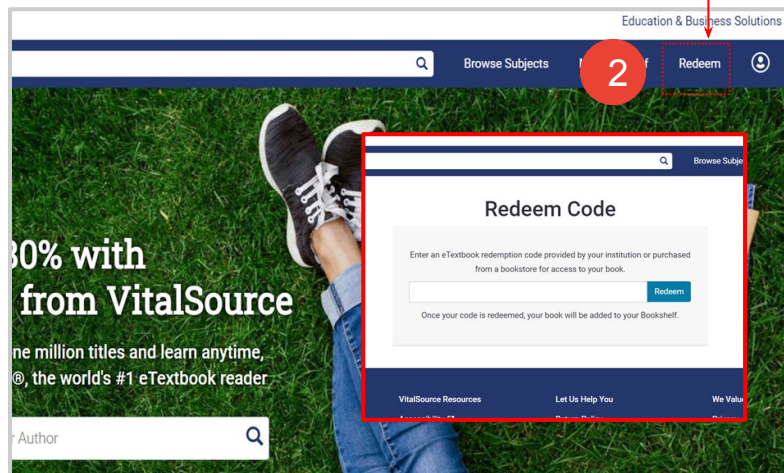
Education & Business Solutions

Browse Subjects

2

Redeem

Browse Subje

Redeem Code

Enter an eTextbook redemption code provided by your institution or purchased from a bookstore for access to your book.

Redeem

Once your code is redeemed, your book will be added to your Bookshelf.

VitalSource Resources

Let Us Help You

We Valu

30% with
from VitalSource

ne million titles and learn anytime,
®, the world's #1 eTextbook reader

r Author